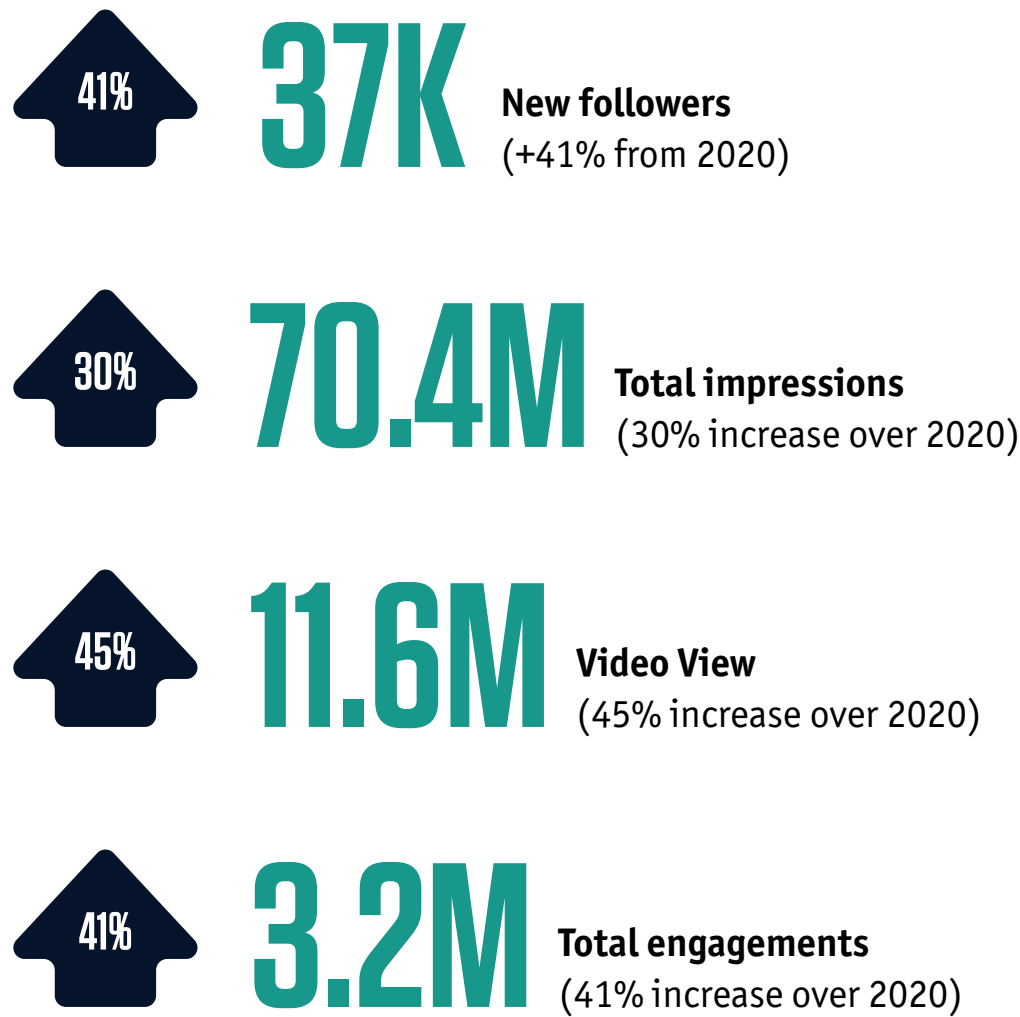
41%

37K

New followers
(+41% from 2020)

30%

70.4M

Total impressions
(30% increase over 2020)

45%

11.6M

Video View
(45% increase over 2020)

41%

3.2M

Total engagements
(41% increase over 2020)